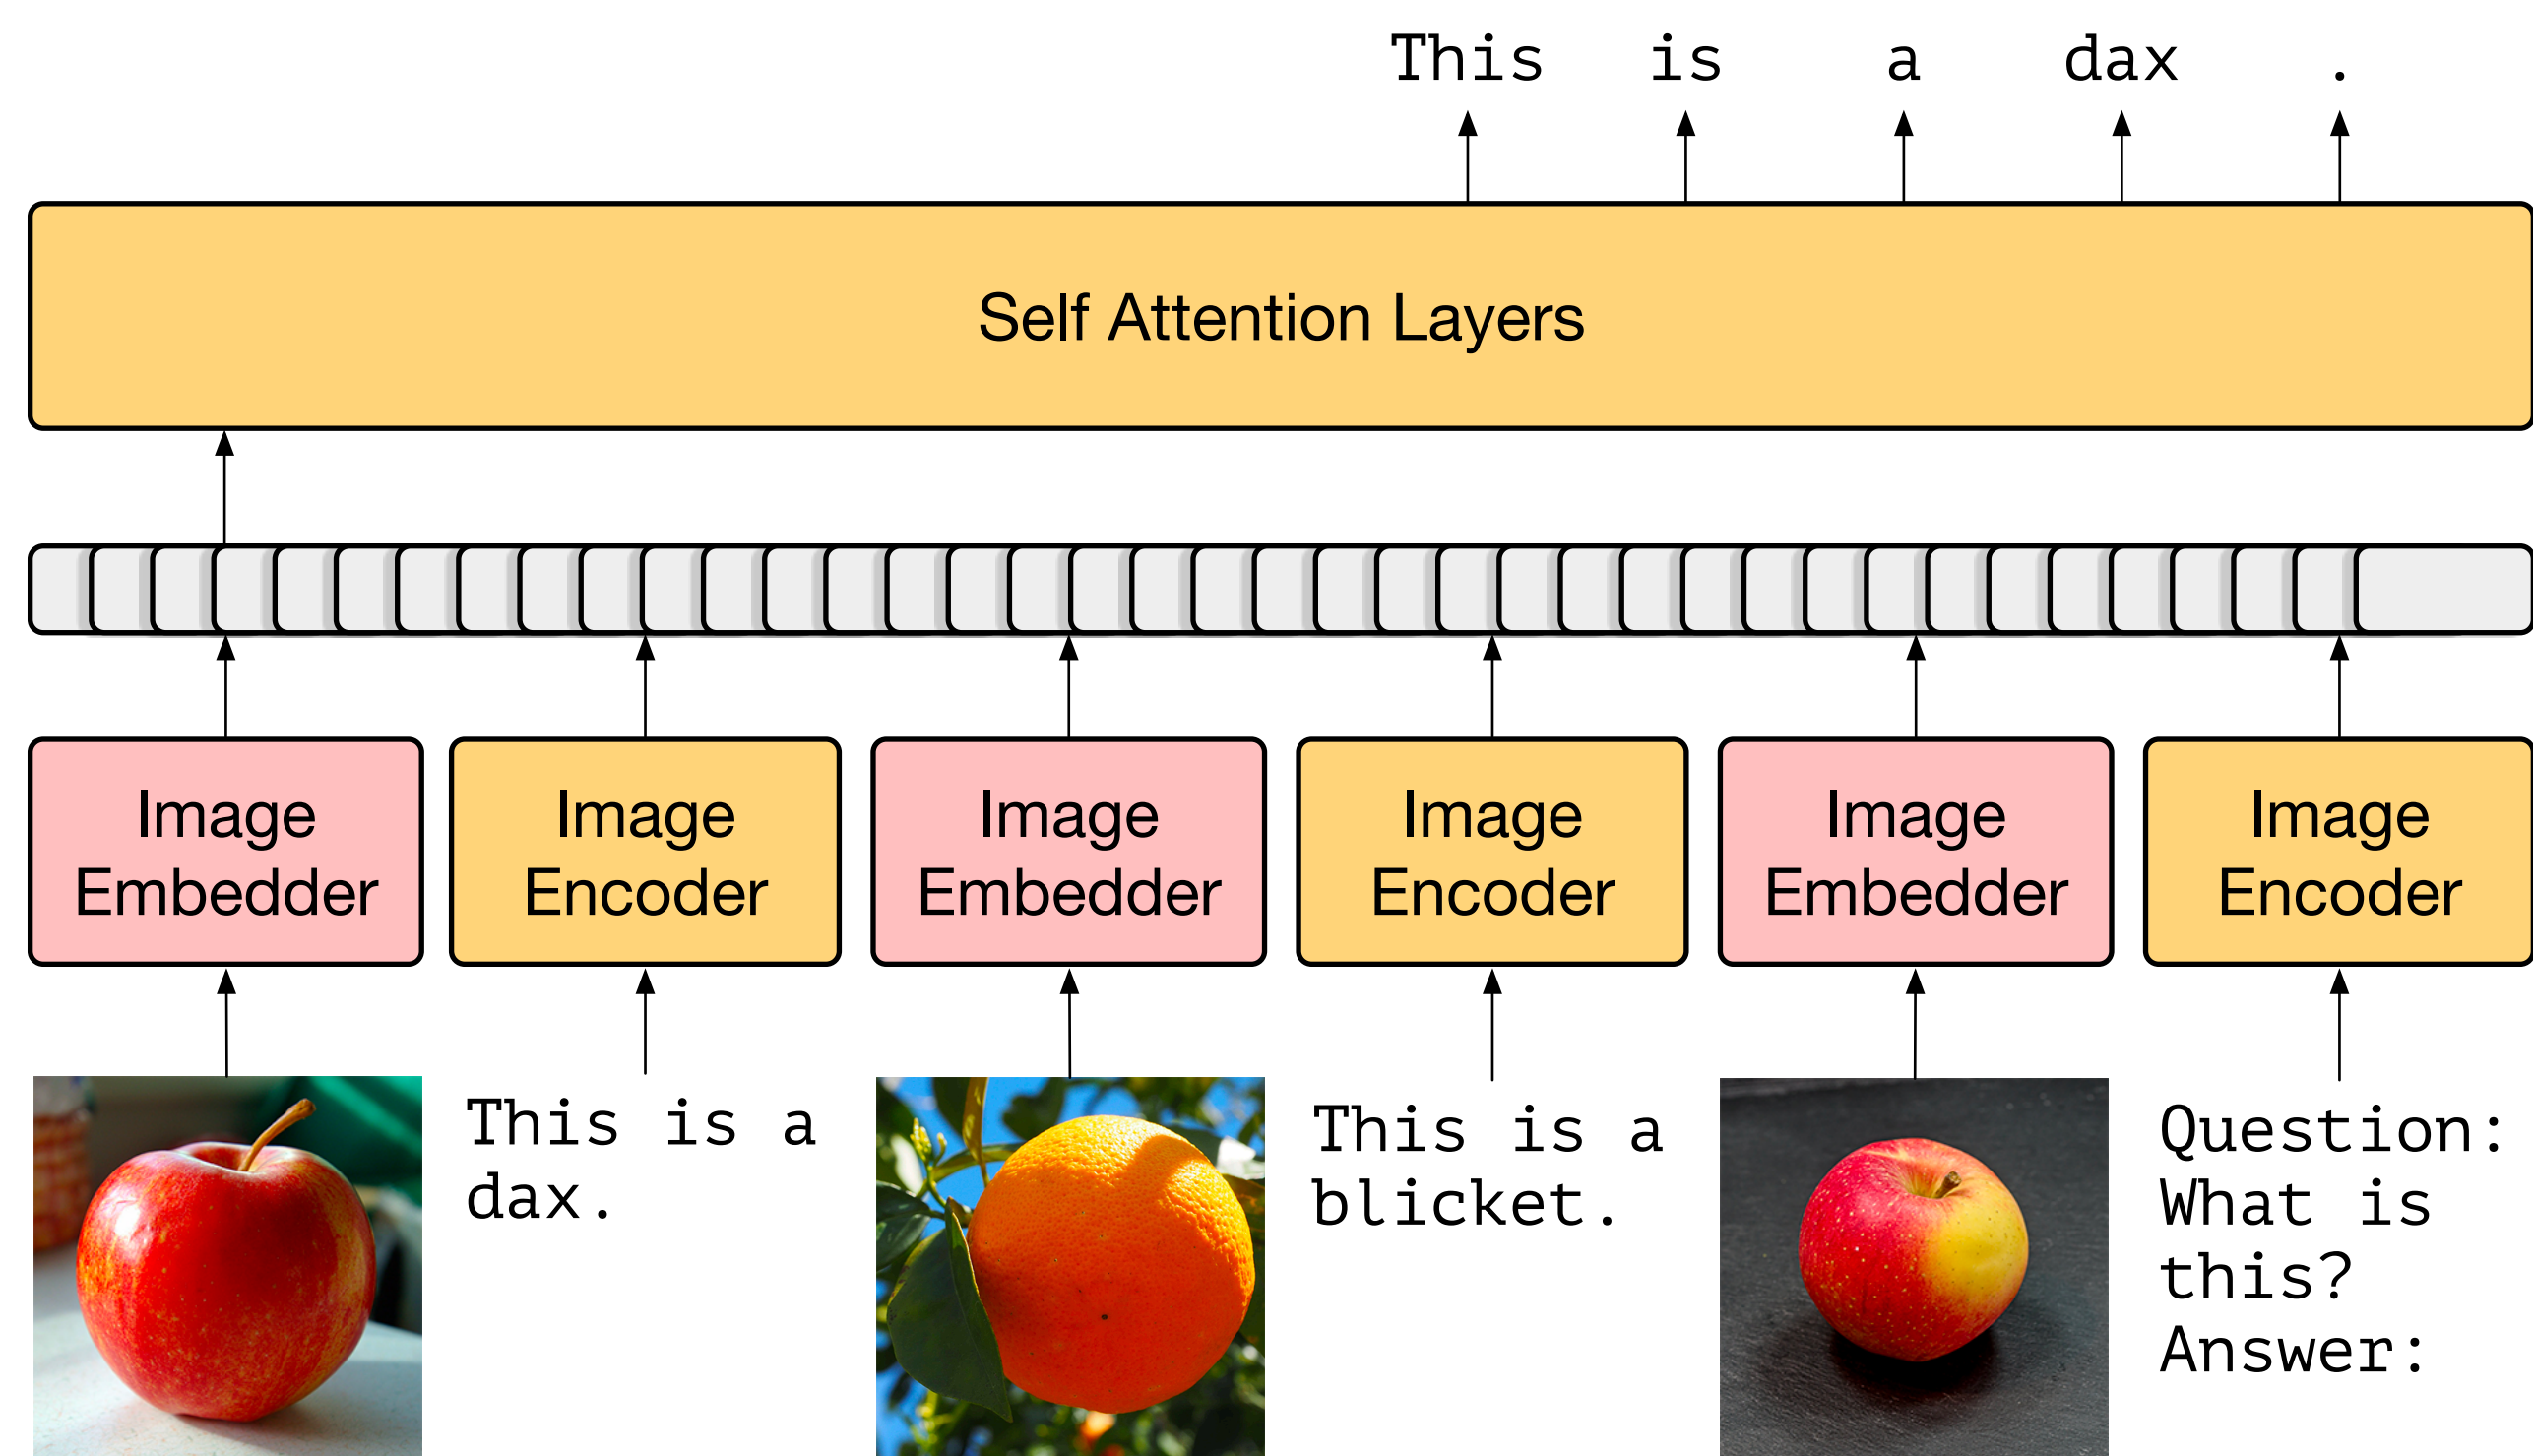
This is a dax .

Self Attention Layers

Image Embedder

Image Encoder

Image Embedder

Image Encoder

Image Embedder

Image Encoder

This is a dax.

This is a blicket.

Question: What is this? Answer: